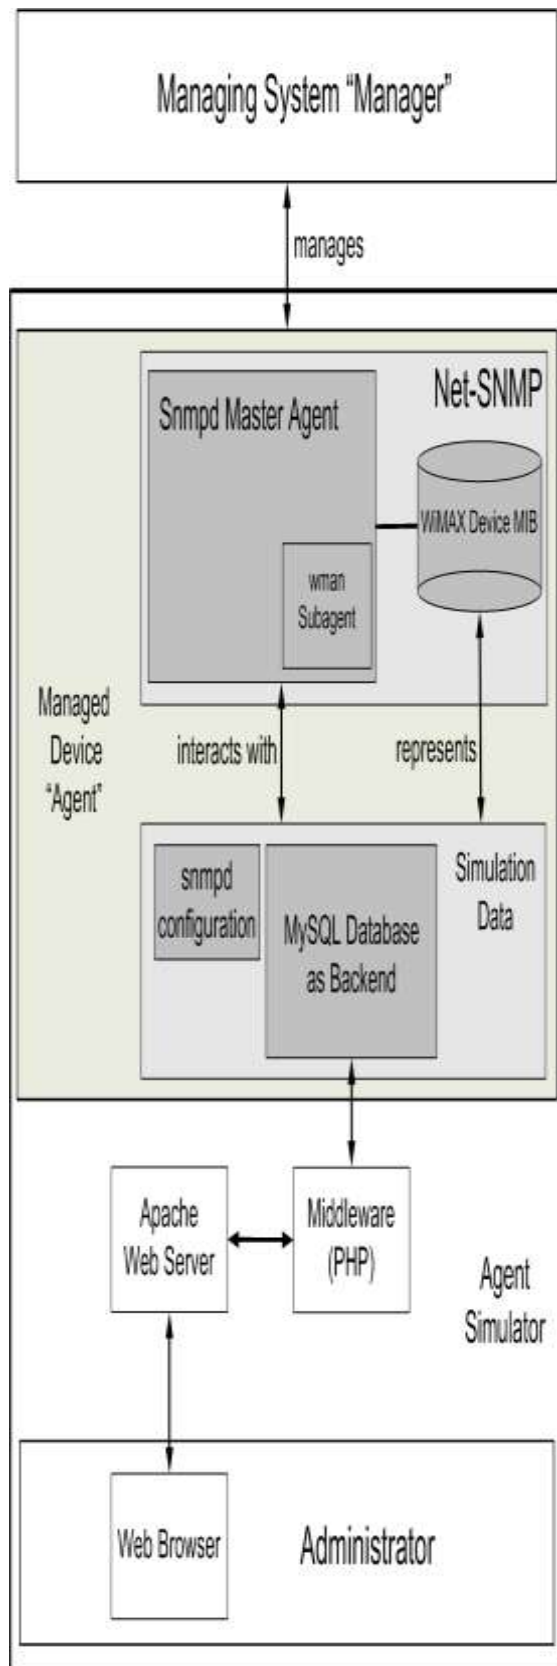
Managing System "Manager"

manages

Net-SNMP

Snmpd Master Agent

WiMAX Device MIB

wman Subagent

Managed Device "Agent"

interacts with

represents

snmpd configuration

MySQL Database as Backend

Simulation Data

Apache Web Server

Middleware (PHP)

Agent Simulator

Web Browser

Administrator